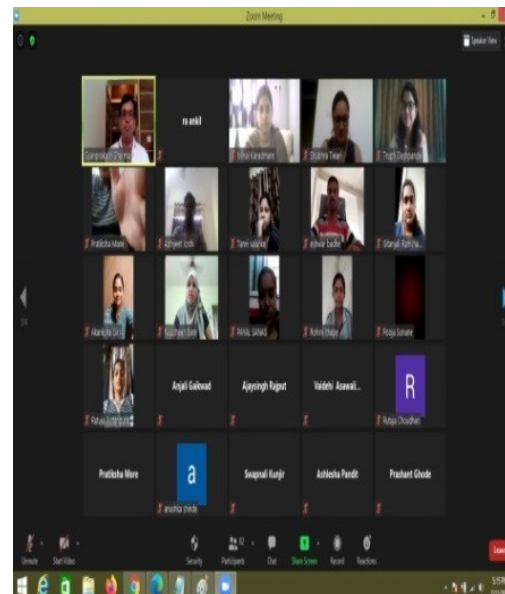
Zoom Meeting

Speaker View

ra ankil

Anjali Gaikwad

Ajaysingh Rajput

Vaidehi Asawali...

R

Pratiksha More

a

Swapnali Kunjir

Ashlesha Pandit

Prashant Ghode

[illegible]

Unmute

Start Video

Security

Participants

Chat

Share Screen

Record

Reactions